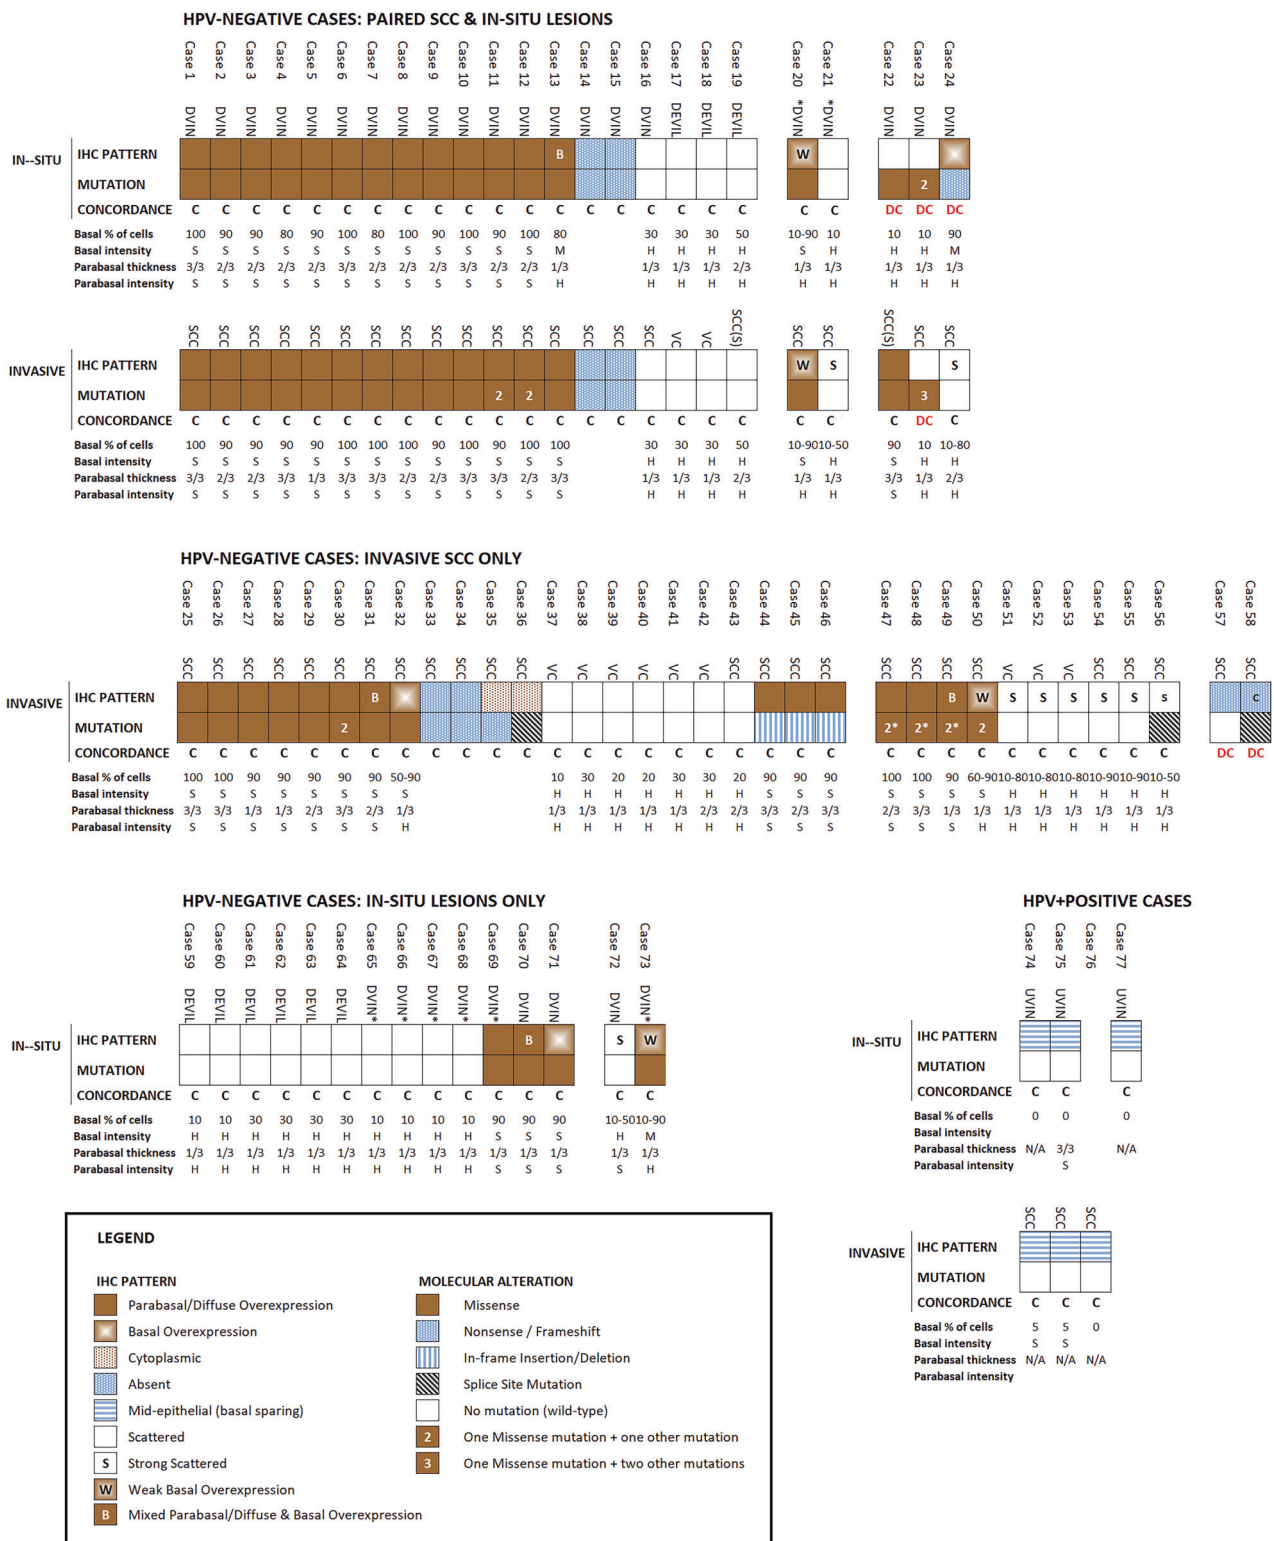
HPV-NEGATIVE CASES: PAIRED SCC & IN-SITU LESIONS

Case 1 Case 2 Case 3 Case 4 Case 5 Case 6 Case 7 Case 8 Case 9 Case 10 Case 11 Case 12 Case 13 Case 14 Case 15 Case 16 Case 17 Case 18 Case 19 Case 20 Case 21 Case 22 Case 23 Case 24

DVIN DVIN DVIN DVIN DVIN DVIN DVIN DVIN DVIN DVIN DVIN DVIN DVIN DVIN DVIN DVIN DEVIL DEVIL DEVIL DVIN* DVIN* DVIN DVIN DVIN

IN--SITU
IHC PATTERN B W
MUTATION 2
CONCORDANCE C C C C C C C C C C C C C C C C C C C C C DC DC DC

| | | | | | | | | | | | | | | | | | | | | | | | |
|---|---|---|---|---|---|---|---|---|---|---|---|---|---|---|---|---|---|---|---|---|---|---|---|
| Basal % of cells | 100 | 90 | 90 | 80 | 90 | 100 | 80 | 100 | 90 | 100 | 90 | 100 | 80 | 30 | 30 | 30 | 50 | 10-90 | 10 | 10 | 10 | 90 |
| Basal intensity | S | S | S | S | S | S | S | S | S | S | S | S | M | H | H | H | H | S | H | H | H | M |
| Parabasal thickness | 3/3 | 2/3 | 2/3 | 2/3 | 2/3 | 3/3 | 2/3 | 2/3 | 2/3 | 3/3 | 2/3 | 2/3 | 1/3 | 1/3 | 1/3 | 1/3 | 2/3 | 1/3 | 1/3 | 1/3 | 1/3 | 1/3 |
| Parabasal intensity | S | S | S | S | S | S | S | S | S | S | S | S | H | H | H | H | H | H | H | H | H | H |

SCC SCC SCC SCC SCC SCC SCC SCC SCC SCC SCC SCC SCC SCC SCC SCC VC VC SCC(S) SCC SCC SCC(S) SCC SCC

INVASIVE
IHC PATTERN W S S
MUTATION 2 2 3
CONCORDANCE C C C C C C C C C C C C C C C C C C C C C C DC C

| | | | | | | | | | | | | | | | | | | | | | | | |
|---|---|---|---|---|---|---|---|---|---|---|---|---|---|---|---|---|---|---|---|---|---|---|---|
| Basal % of cells | 100 | 90 | 90 | 90 | 90 | 100 | 100 | 100 | 90 | 100 | 90 | 100 | 100 | 30 | 30 | 30 | 50 | 10-90 | 10-50 | 90 | 10 | 10-80 |
| Basal intensity | S | S | S | S | S | S | S | S | S | S | S | S | S | H | H | H | H | S | H | S | H | H |
| Parabasal thickness | 3/3 | 2/3 | 2/3 | 3/3 | 1/3 | 3/3 | 3/3 | 2/3 | 2/3 | 3/3 | 3/3 | 2/3 | 3/3 | 1/3 | 1/3 | 1/3 | 2/3 | 1/3 | 1/3 | 3/3 | 1/3 | 2/3 |
| Parabasal intensity | S | S | S | S | S | S | S | S | S | S | S | S | S | H | H | H | H | H | H | S | H | H |

HPV-NEGATIVE CASES: INVASIVE SCC ONLY

Case 25 Case 26 Case 27 Case 28 Case 29 Case 30 Case 31 Case 32 Case 33 Case 34 Case 35 Case 36 Case 37 Case 38 Case 39 Case 40 Case 41 Case 42 Case 43 Case 44 Case 45 Case 46 Case 47 Case 48 Case 49 Case 50 Case 51 Case 52 Case 53 Case 54 Case 55 Case 56 Case 57 Case 58

SCC SCC SCC SCC SCC SCC SCC SCC SCC SCC SCC SCC VC VC VC VC VC VC SCC SCC SCC SCC SCC SCC SCC SCC VC VC VC SCC SCC SCC SCC SCC

INVASIVE
IHC PATTERN B B W S S S S S S C
MUTATION 2 2* 2* 2* 2
CONCORDANCE C C C C C C C C C C C C C C C C C C C C C C C C C C C C C C C C DC DC

Basal % of cells 100 100 90 90 90 90 90 50-90 10 30 20 20 30 30 20 90 90 90 100 100 90 60-90 10-80 10-80 10-80 10-90 10-90 10-50
Basal intensity S S S S S S S S H H H H H H H S S S S S S S H H H H H H
Parabasal thickness 3/3 3/3 1/3 1/3 2/3 3/3 2/3 1/3 1/3 1/3 1/3 1/3 1/3 2/3 2/3 3/3 2/3 3/3 2/3 3/3 1/3 1/3 1/3 1/3 1/3 1/3 1/3 1/3
Parabasal intensity S S S S S S S H H H H H H H H S S S S S S H H H H H H H

HPV-NEGATIVE CASES: IN-SITU LESIONS ONLY

Case 59 Case 60 Case 61 Case 62 Case 63 Case 64 Case 65 Case 66 Case 67 Case 68 Case 69 Case 70 Case 71 Case 72 Case 73

DEVIL DEVIL DEVIL DEVIL DEVIL DEVIL DVIN* DVIN* DVIN* DVIN* DVIN* DVIN DVIN DVIN DVIN*

IN--SITU
IHC PATTERN B S W
MUTATION
CONCORDANCE C C C C C C C C C C C C C C C

Basal % of cells 10 10 30 30 30 30 10 10 10 10 90 90 90 10-50 10-90
Basal intensity H H H H H H H H H H S S S H M
Parabasal thickness 1/3 1/3 1/3 1/3 1/3 1/3 1/3 1/3 1/3 1/3 1/3 1/3 1/3 1/3 1/3
Parabasal intensity H H H H H H H H H H S S S S H

HPV+POSITIVE CASES

Case 74 Case 75 Case 76 Case 77

UVIN UVIN UVIN

IN--SITU
IHC PATTERN
MUTATION
CONCORDANCE C C C

Basal % of cells 0 0 0
Basal intensity
Parabasal thickness N/A 3/3 N/A
Parabasal intensity S

SCC SCC SCC

INVASIVE
IHC PATTERN
MUTATION
CONCORDANCE C C C

Basal % of cells 5 5 0
Basal intensity S S
Parabasal thickness N/A N/A N/A
Parabasal intensity

LEGEND

IHC PATTERN
Parabasal/Diffuse Overexpression
Basal Overexpression
Cytoplasmic
Absent
Mid-epithelial (basal sparing)
Scattered
S Strong Scattered
W Weak Basal Overexpression
B Mixed Parabasal/Diffuse & Basal Overexpression

MOLECULAR ALTERATION
Missense
Nonsense / Frameshift
In-frame Insertion/Deletion
Splice Site Mutation
No mutation (wild-type)
2 One Missense mutation + one other mutation
3 One Missense mutation + two other mutations